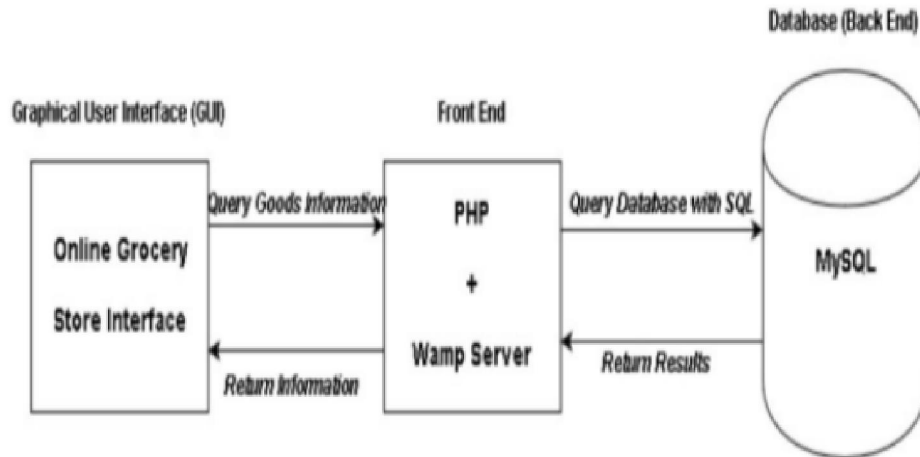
Database (Back End)

Graphical User Interface (GUI)

Front End

Online Grocery Store Interface

Query Goods Information

Return Information

PHP + Wamp Server

Query Database with SQL

Return Results

MySQL